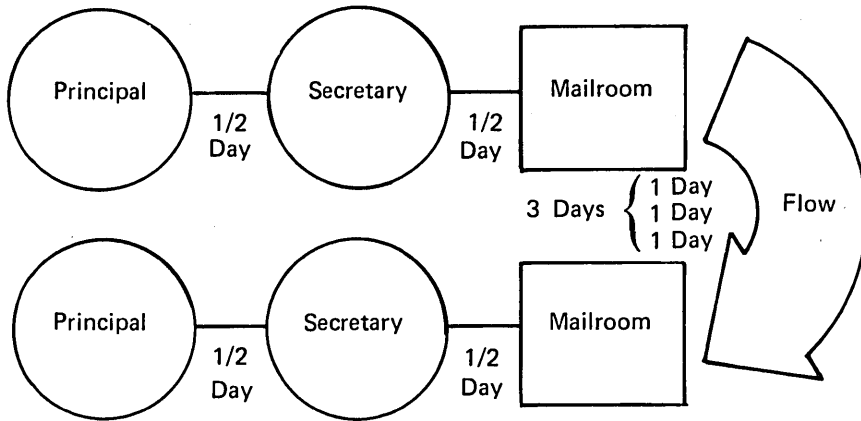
Principal

1/2 Day

Secretary

1/2 Day

Mailroom

3 Days $\left\{ \begin{array}{l} \text{1 Day} \\ \text{1 Day} \\ \text{1 Day} \end{array} \right.$

Flow

Principal

1/2 Day

Secretary

1/2 Day

Mailroom